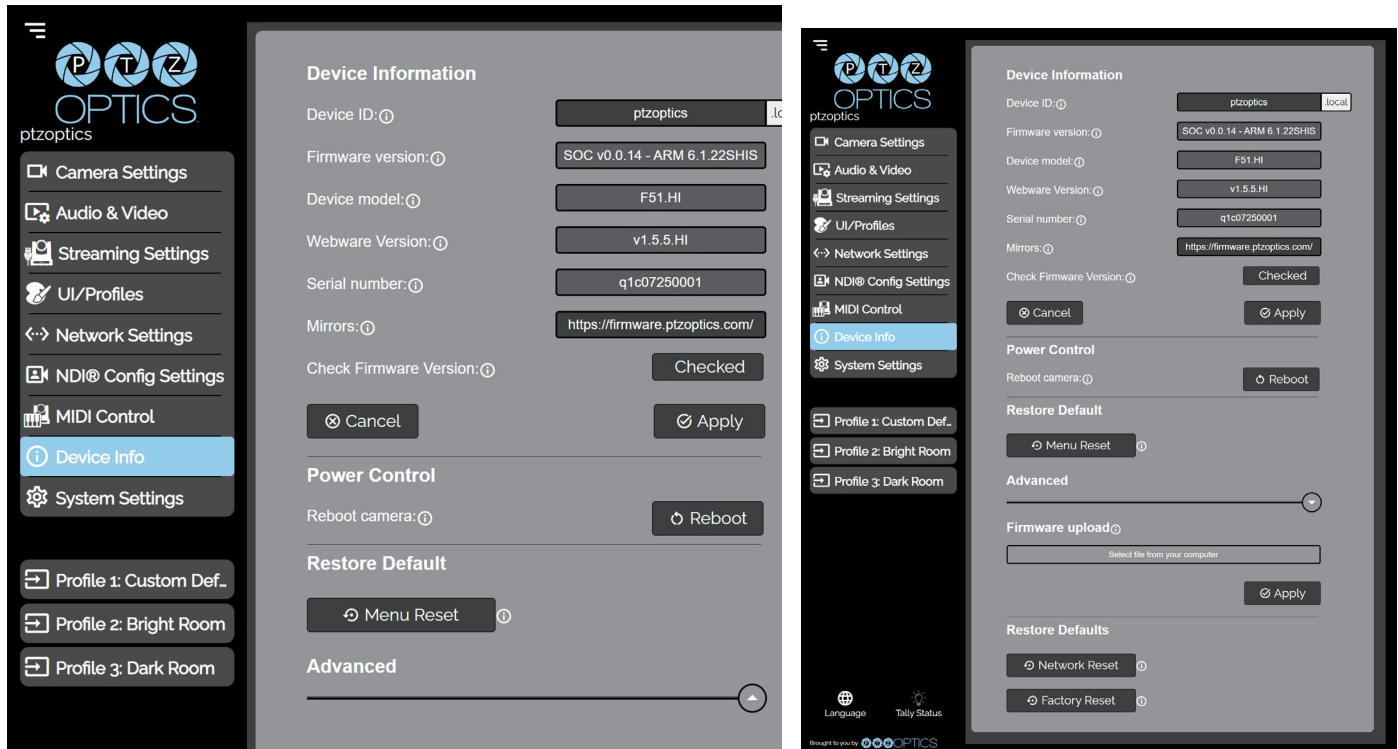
PTZ OPTICS
ptzoptics

Camera Settings
Audio & Video
Streaming Settings
UI/Profiles
Network Settings
NDI® Config Settings
MIDI Control
Device Info
System Settings

Profile 1: Custom Def...
Profile 2: Bright Room
Profile 3: Dark Room

Device Information
Device ID: ptzoptics .lo
Firmware version: SOC v0.0.14 - ARM 6.1.22SHIS
Device model: F51.HI
Webware Version: v1.5.5.HI
Serial number: q1c07250001
Mirrors: https://firmware.ptzoptics.com/
Check Firmware Version: Checked
Cancel
Apply
Power Control
Reboot camera: Reboot
Restore Default
Menu Reset
Advanced

PTZ OPTICS
ptzoptics

Camera Settings
Audio & Video
Streaming Settings
UI/Profiles
Network Settings
NDI® Config Settings
MIDI Control
Device Info
System Settings

Profile 1: Custom Def...
Profile 2: Bright Room
Profile 3: Dark Room

Language
Tally Status
Brought to you by PTZ OPTICS

Device Information
Device ID: ptzoptics .local
Firmware version: SOC v0.0.14 - ARM 6.1.22SHIS
Device model: F51.HI
Webware Version: v1.5.5.HI
Serial number: q1c07250001
Mirrors: https://firmware.ptzoptics.com/
Check Firmware Version: Checked
Cancel
Apply
Power Control
Reboot camera: Reboot
Restore Default
Menu Reset
Advanced
Firmware upload
Select file from your computer
Apply
Restore Defaults
Network Reset
Factory Reset